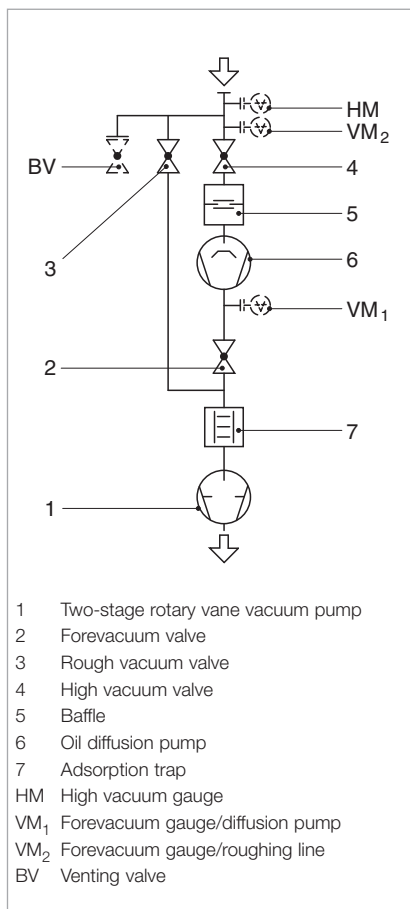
HM
$VM_2$
BV
4
5
3
6
$VM_1$
2
7
1

1 Two-stage rotary vane vacuum pump
2 Forevacuum valve
3 Rough vacuum valve
4 High vacuum valve
5 Baffle
6 Oil diffusion pump
7 Adsorption trap
HM High vacuum gauge
$VM_1$ Forevacuum gauge/diffusion pump
$VM_2$ Forevacuum gauge/roughing line
BV Venting valve